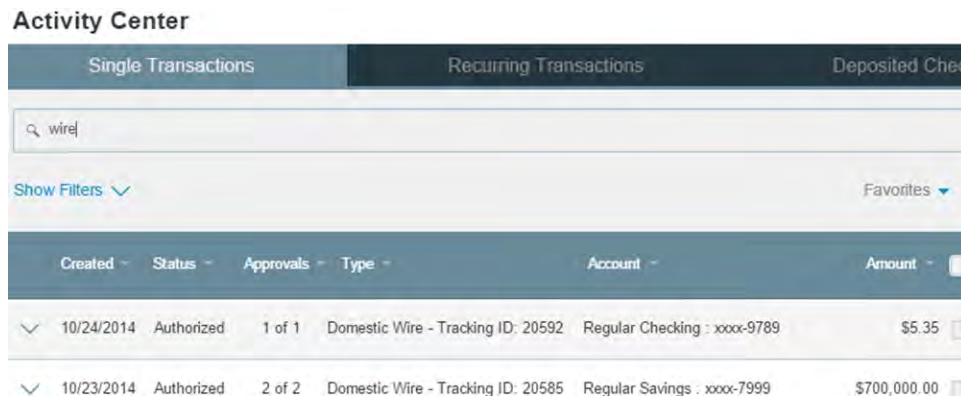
Activity Center

Single Transactions | Recurring Transactions | Deposited Che

wire

Show Filters

Favorites

| | Created | Status | Approvals | Type | Account | Amount |
|---|---|---|---|---|---|---|
| | 10/24/2014 | Authorized | 1 of 1 | Domestic Wire - Tracking ID: 20592 | Regular Checking : xxxx-9789 | $5.35 |
| | 10/23/2014 | Authorized | 2 of 2 | Domestic Wire - Tracking ID: 20585 | Regular Savings : xxxx-7999 | $700,000.00 |